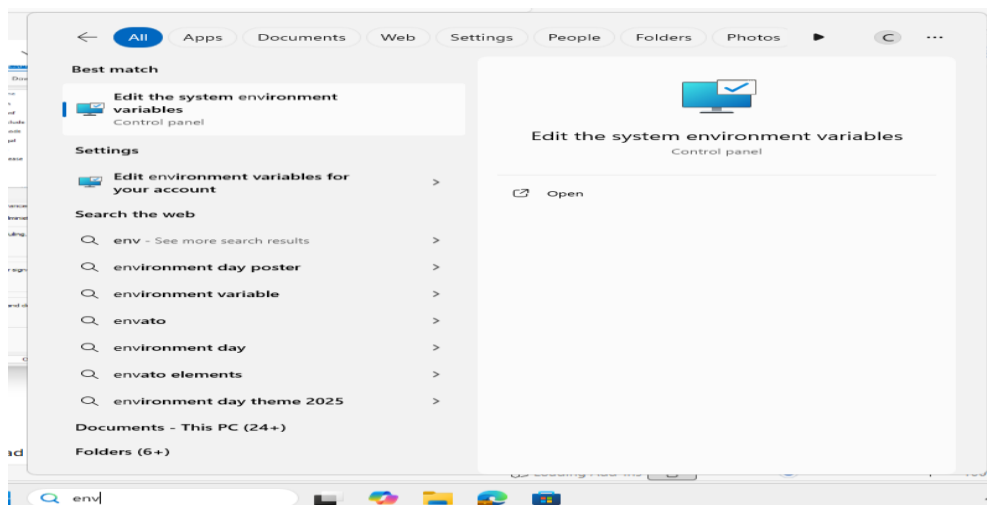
All Apps Documents Web Settings People Folders Photos C ···

Best match

Edit the system environment variables
Control panel

Settings

Edit environment variables for your account

Search the web

env - See more search results

environment day poster

environment variable

envato

environment day

envato elements

environment day theme 2025

Documents - This PC (24+)

Folders (6+)

Edit the system environment variables
Control panel

Open

env